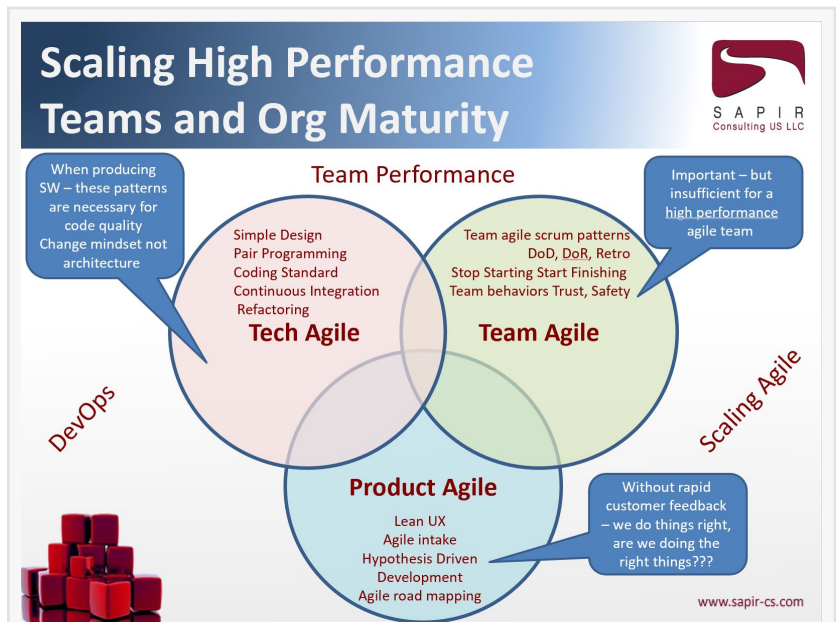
Scaling High Performance Teams and Org Maturity

SAPIR
Consulting US LLC

Team Performance

When producing SW – these patterns are necessary for code quality
Change mindset not architecture

Important – but insufficient for a high performance agile team

Simple Design
Pair Programming
Coding Standard
Continuous Integration
Refactoring
Tech Agile

Team agile scrum patterns
DoD, DoR, Retro
Stop Starting Start Finishing
Team behaviors Trust, Safety
Team Agile

DevOps

Scaling Agile

Product Agile
Lean UX
Agile intake
Hypothesis Driven Development
Agile road mapping

Without rapid customer feedback – we do things right, are we doing the right things???

www.sapir-cs.com